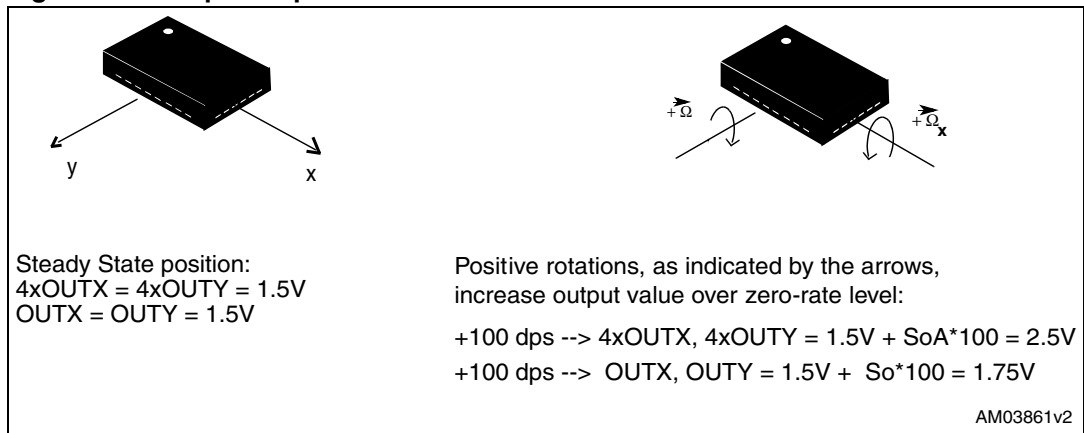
y

x

$+\vec{\Omega}$

$+\vec{\Omega}_x$

Steady State position:
4xOUTX = 4xOUTY = 1.5V
OUTX = OUTY = 1.5V

Positive rotations, as indicated by the arrows, increase output value over zero-rate level:

+100 dps --> 4xOUTX, 4xOUTY = 1.5V + SoA*100 = 2.5V

+100 dps --> OUTX, OUTY = 1.5V + So*100 = 1.75V

AM03861v2